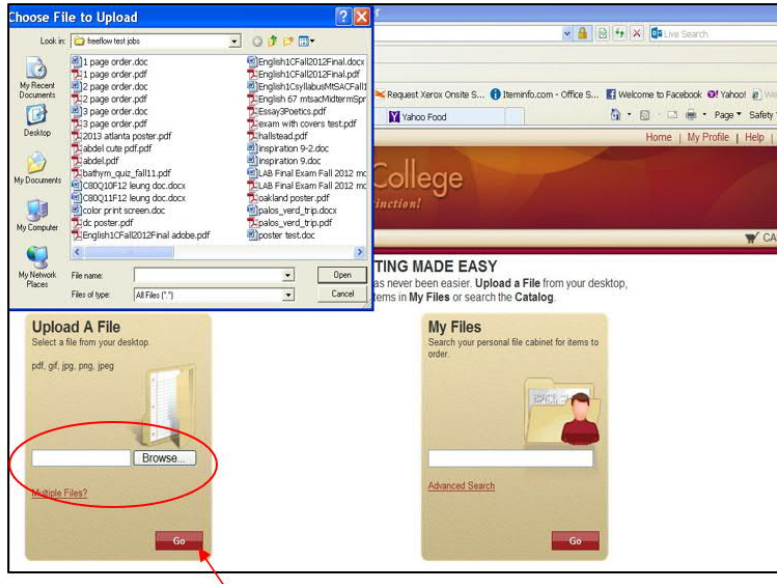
Choose File to Upload

Look in: freeflow test jobs

My Recent Documents
Desktop
My Documents
My Computer
My Network Places

1 page order.doc
1 page order.pdf
2 page order.doc
2 page order.pdf
3 page order.doc
3 page order.pdf
2013 atlanta poster.pdf
abdel cute pdf.pdf
abdel.pdf
bathym_quiz_fall11.pdf
C80Q10F12 leung doc.docx
C80Q11F12 leung doc.docx
color print screen.doc
dc poster.pdf
English1CFall2012Final adobe.pdf
English1CFall2012Final.docx
English1CFall2012Final.pdf
English1CsyllabusMtSACFall1
English 67 mtsacMidtermSpr
Essay3Poetics.pdf
exam with covers test.pdf
hallstead.pdf
inspiration 9-2.doc
inspiration 9.doc
LAB Final Exam Fall 2012 mc
LAB Final Exam Fall 2012 mc
oakland poster.pdf
palos_verd_trip.docx
palos_verd_trip.pdf
poster test.doc

File name:
Files of type: All Files (*.*)
Open
Cancel

Live Search
Request Xerox Onsite S... Iteminfo.com - Office S... Welcome to Facebook Yahoo!
Yahoo Food
Page Safety
Home | My Profile | Help |
College
inction!
CA

TING MADE EASY
as never been easier. Upload a File from your desktop, items in My Files or search the Catalog.

Upload A File
Select a file from your desktop.
pdf, gif, jpg, png, jpeg
Browse...
Multiple Files?
Go

My Files
Search your personal file cabinet for items to order.
Advanced Search
Go